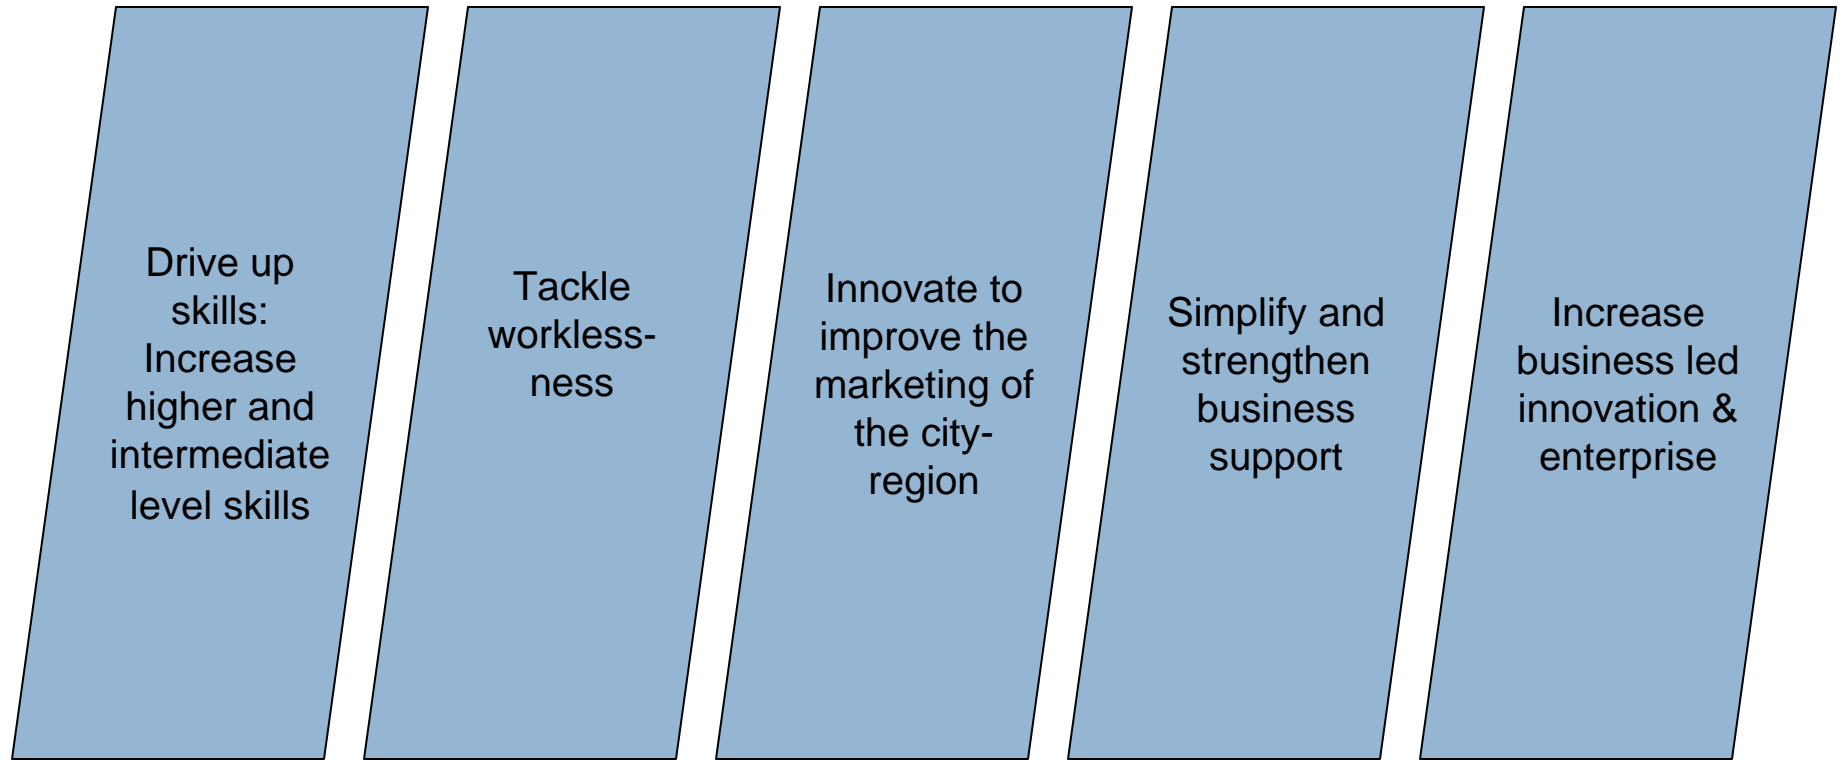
Drive up skills: Increase higher and intermediate level skills

Tackle workless-ness

Innovate to improve the marketing of the city-region

Simplify and strengthen business support

Increase business led innovation & enterprise